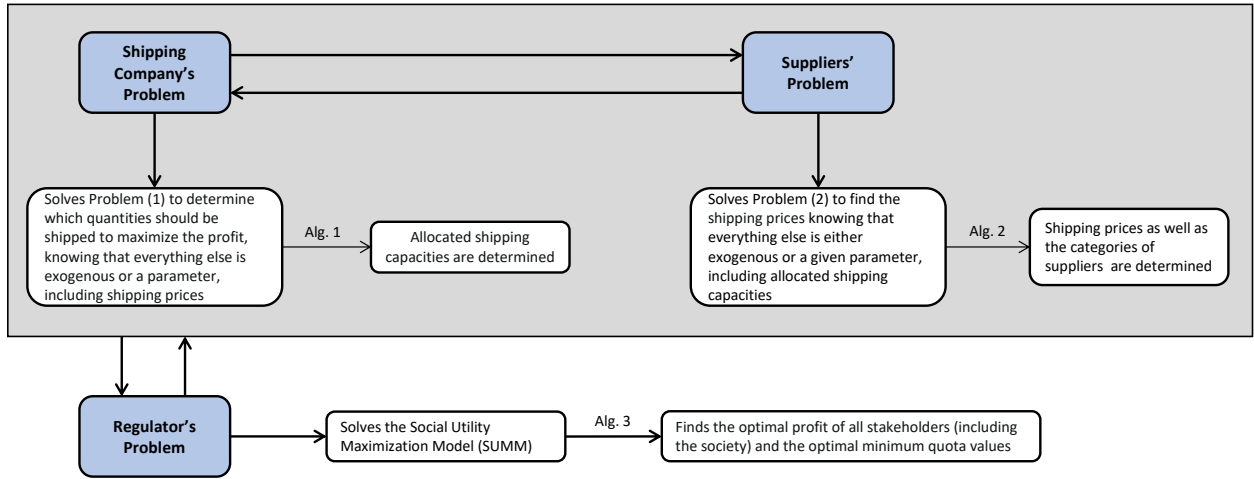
Shipping Company's Problem

Suppliers' Problem

Solves Problem (1) to determine which quantities should be shipped to maximize the profit, knowing that everything else is exogenous or a parameter, including shipping prices

Alg. 1

Allocated shipping capacities are determined

Solves Problem (2) to find the shipping prices knowing that everything else is either exogenous or a given parameter, including allocated shipping capacities

Alg. 2

Shipping prices as well as the categories of suppliers are determined

Regulator's Problem

Solves the Social Utility Maximization Model (SUMM)

Alg. 3

Finds the optimal profit of all stakeholders (including the society) and the optimal minimum quota values